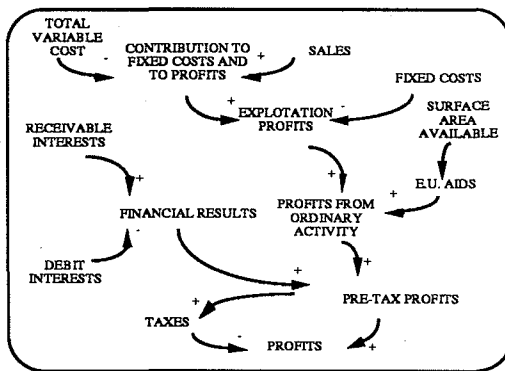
TOTAL VARIABLE COST

-

CONTRIBUTION TO FIXED COSTS AND TO PROFITS

+

SALES

FIXED COSTS

+

EXPLOTATION PROFITS

-

SURFACE AREA AVAILABLE

RECEIVABLE INTERESTS

+

+

E.U. AIDS

FINANCIAL RESULTS

PROFITS FROM ORDINARY ACTIVITY

+

-

DEBIT INTERESTS

+

+

PRE-TAX PROFITS

+

TAXES

-

PROFITS

+